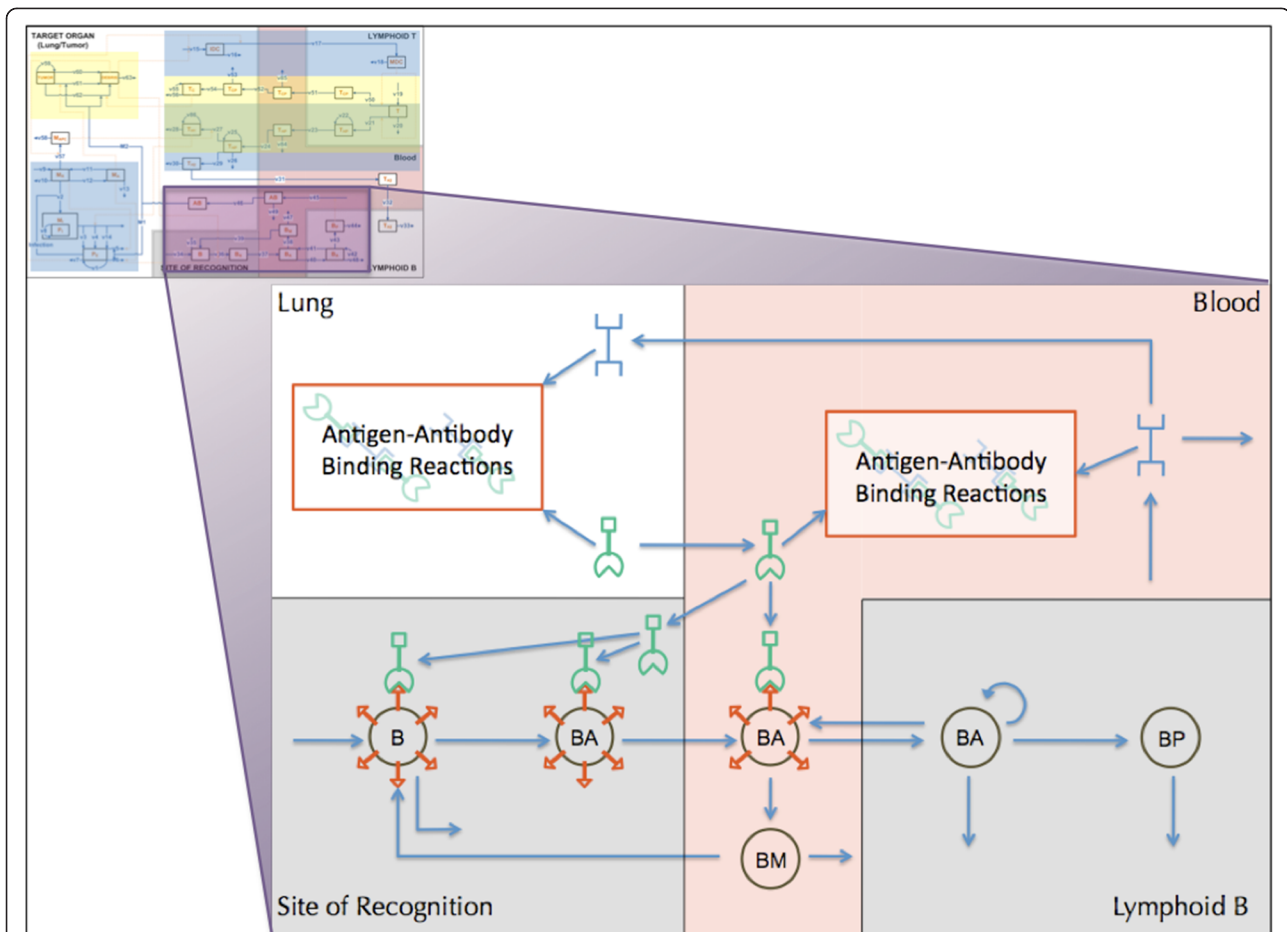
TARGET ORGAN (Lung/Tumor)

LYMPHOID T

Blood

SITE OF RECOGNITION

LYMPHOID B

Lung

Blood

Antigen-Antibody Binding Reactions

Antigen-Antibody Binding Reactions

B

BA

BA

BA

BP

BM

Site of Recognition

Lymphoid B